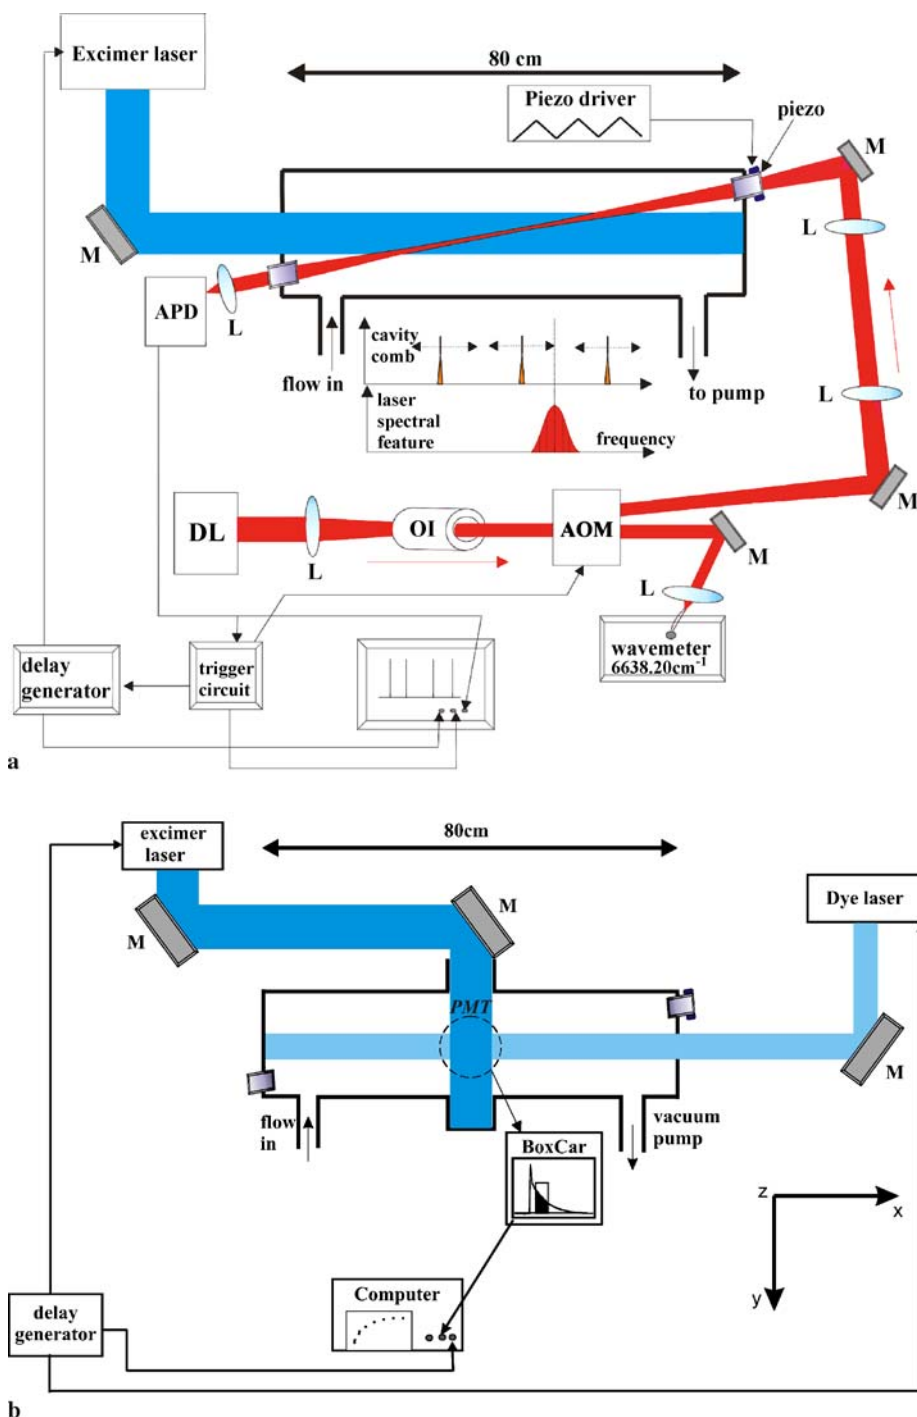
Excimer laser

80 cm

Piezo driver

piezo

M

M

L

APD

L

cavity comb

flow in

to pump

L

laser spectral feature

frequency

DL

L

OI

AOM

M

M

L

wavemeter 6638.20cm$^{-1}$

delay generator

trigger circuit

a

excimer laser

80cm

M

M

Dye laser

PMT

M

flow in

vacuum pump

BoxCar

z

x

y

Computer

delay generator

b